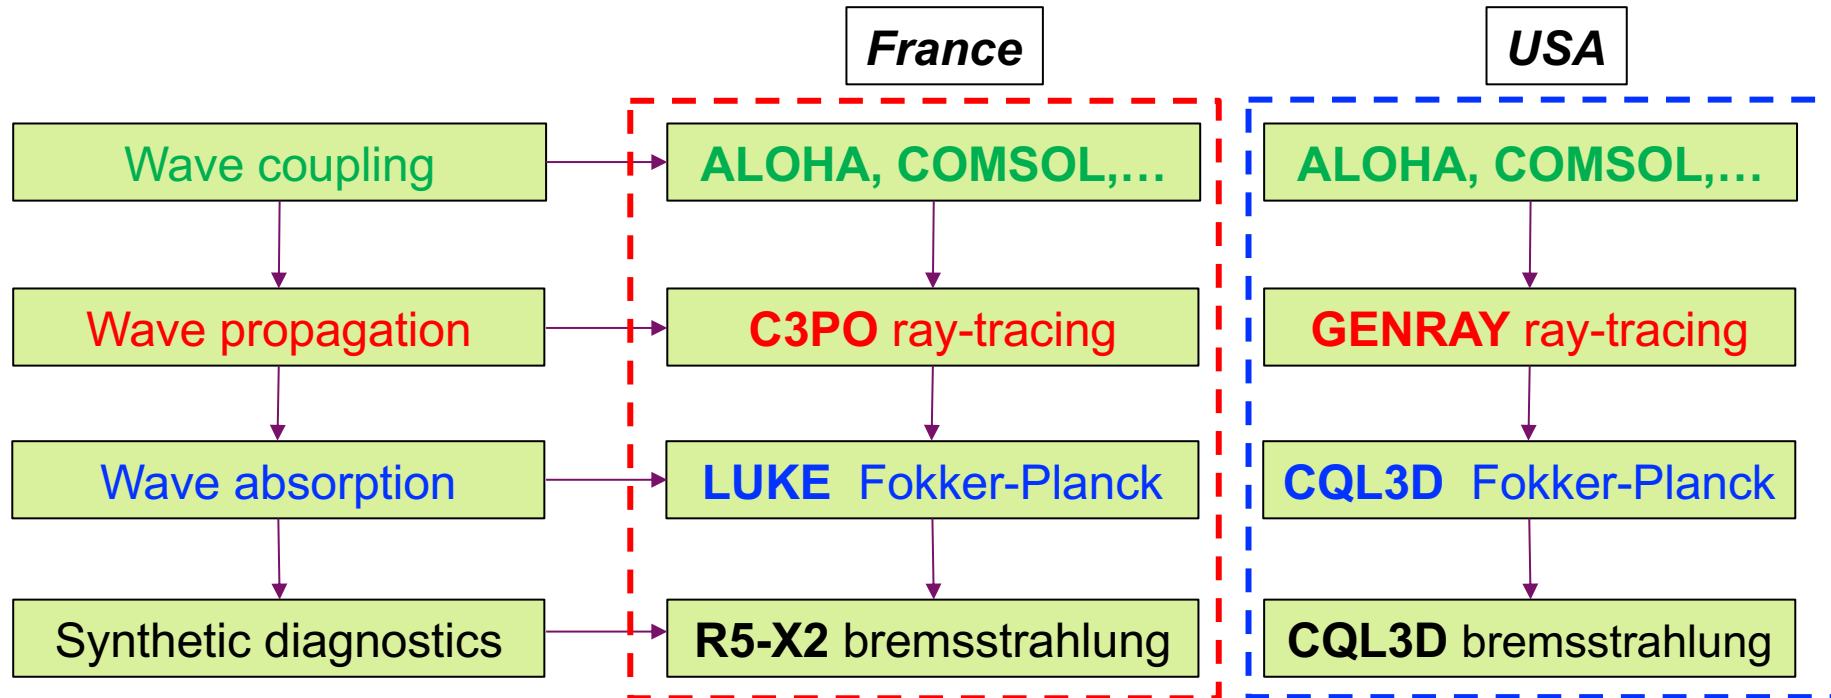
France

USA

Wave coupling

ALOHA, COMSOL,…

ALOHA, COMSOL,…

Wave propagation

C3PO ray-tracing

GENRAY ray-tracing

Wave absorption

LUKE Fokker-Planck

CQL3D Fokker-Planck

Synthetic diagnostics

R5-X2 bremsstrahlung

CQL3D bremsstrahlung